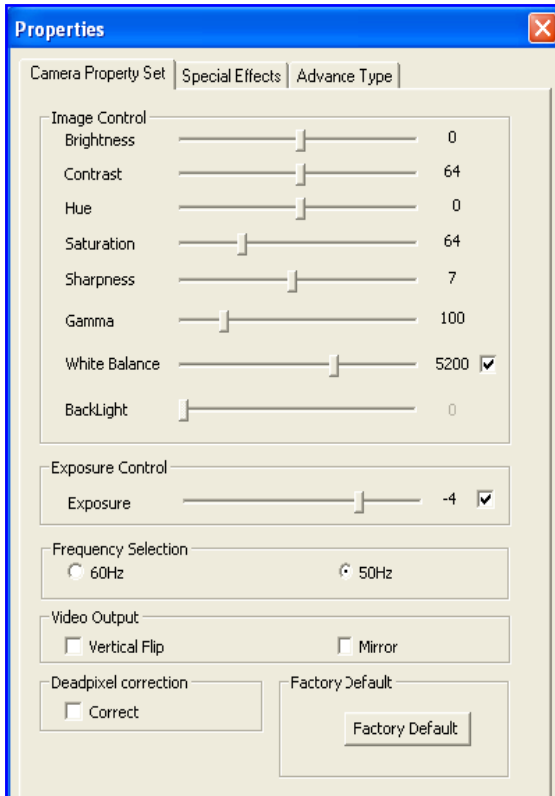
Properties

Camera Property Set | Special Effects | Advance Type

Image Control

| | |
|---|---|
| Brightness | 0 |
| Contrast | 64 |
| Hue | 0 |
| Saturation | 64 |
| Sharpness | 7 |
| Gamma | 100 |
| White Balance | 5200 |
| BackLight | 0 |

Exposure Control

Exposure -4

Frequency Selection

60Hz 50Hz

Video Output

Vertical Flip Mirror

Deadpixel correction

Correct

Factory Default

Factory Default